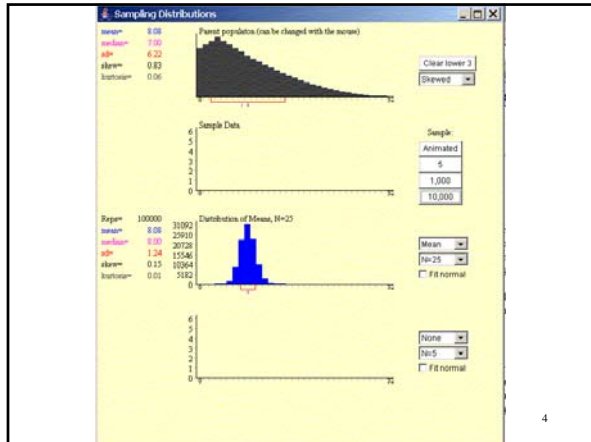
Sampling Distributions

mean= 8.08
median= 7.00
sd= 6.22
skew= 0.83
kurtosis= 0.06

Parent population (can be changed with the mouse)

0 32

Clear lower 3
Skewed

Sample Data

6
5
4
3
2
1
0

Sample:
Animated
5
1,000
10,000

Reps= 100000
mean= 8.08
median= 8.00
sd= 1.24
skew= 0.15
kurtosis= 0.01

Distribution of Means, N=25

31092
25910
20728
15546
10364
5182

Mean
N=25
Fit normal

6
5
4
3
2
1
0

None
N=5
Fit normal

4